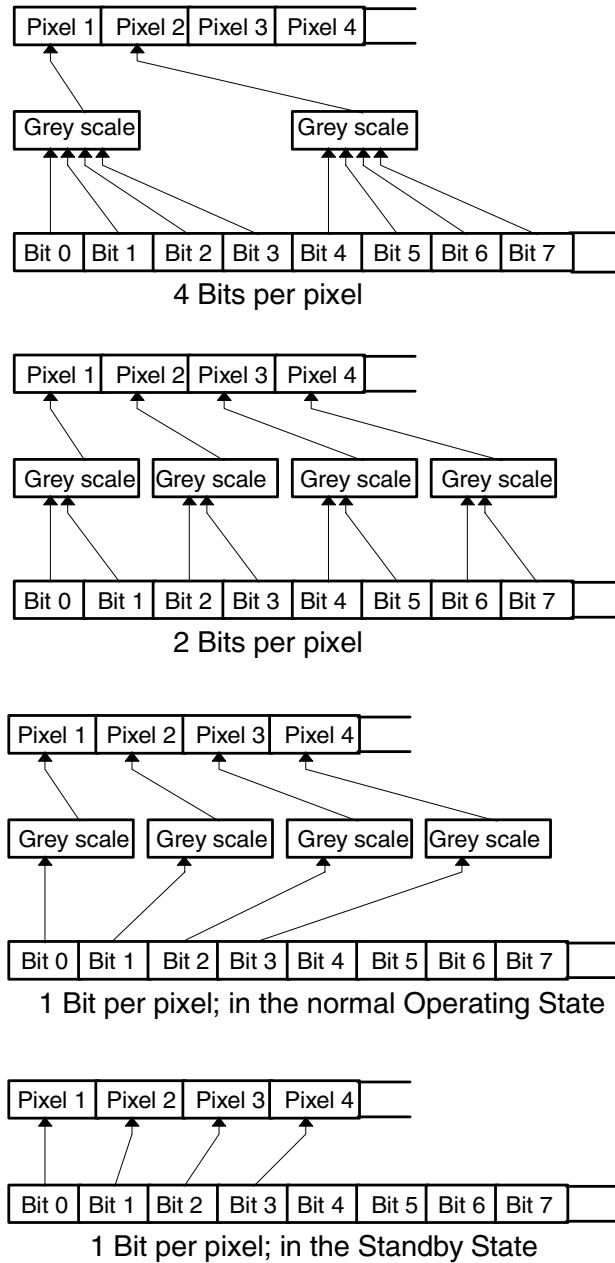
Pixel 1 Pixel 2 Pixel 3 Pixel 4

Grey scale Grey scale

Bit 0 Bit 1 Bit 2 Bit 3 Bit 4 Bit 5 Bit 6 Bit 7

4 Bits per pixel

Pixel 1 Pixel 2 Pixel 3 Pixel 4

Grey scale Grey scale Grey scale Grey scale

Bit 0 Bit 1 Bit 2 Bit 3 Bit 4 Bit 5 Bit 6 Bit 7

2 Bits per pixel

Pixel 1 Pixel 2 Pixel 3 Pixel 4

Grey scale Grey scale Grey scale Grey scale

Bit 0 Bit 1 Bit 2 Bit 3 Bit 4 Bit 5 Bit 6 Bit 7

1 Bit per pixel; in the normal Operating State

Pixel 1 Pixel 2 Pixel 3 Pixel 4

Bit 0 Bit 1 Bit 2 Bit 3 Bit 4 Bit 5 Bit 6 Bit 7

1 Bit per pixel; in the Standby State